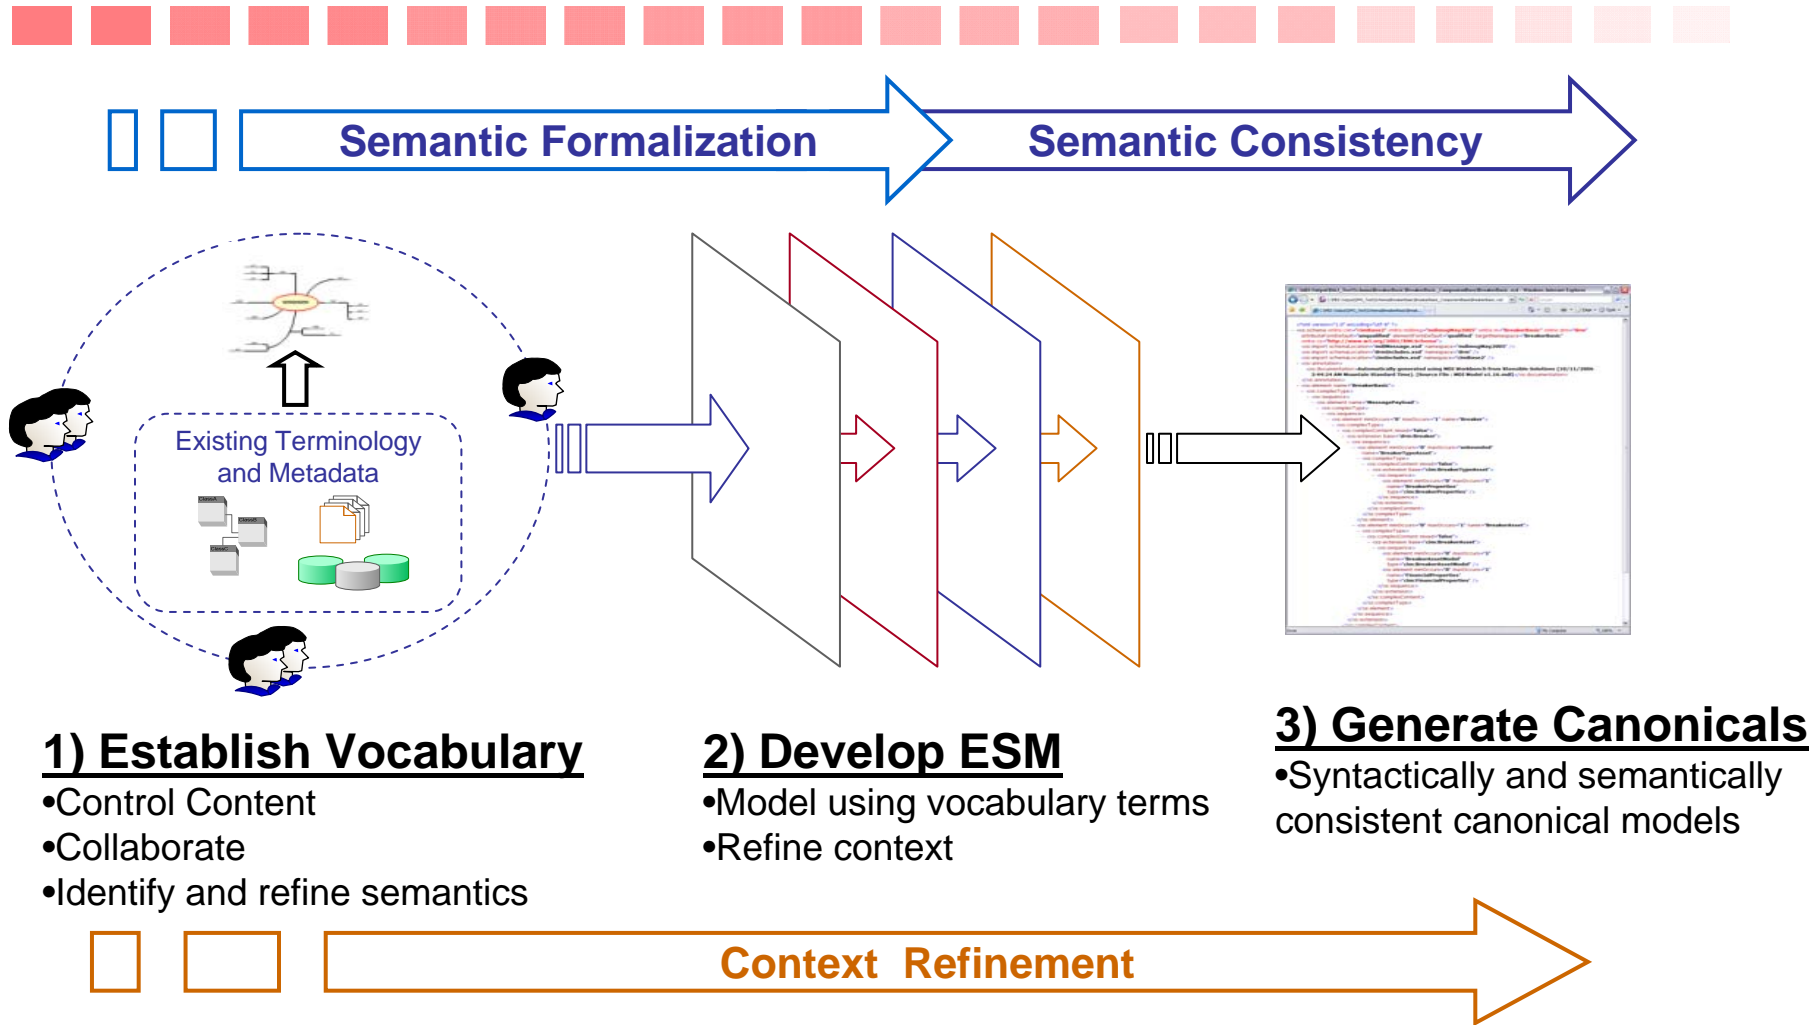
Semantic Formalization

Semantic Consistency

Existing Terminology and Metadata

1) Establish Vocabulary
•Control Content
•Collaborate
•Identify and refine semantics

2) Develop ESM
•Model using vocabulary terms
•Refine context

3) Generate Canonicals
•Syntactically and semantically consistent canonical models

Context Refinement